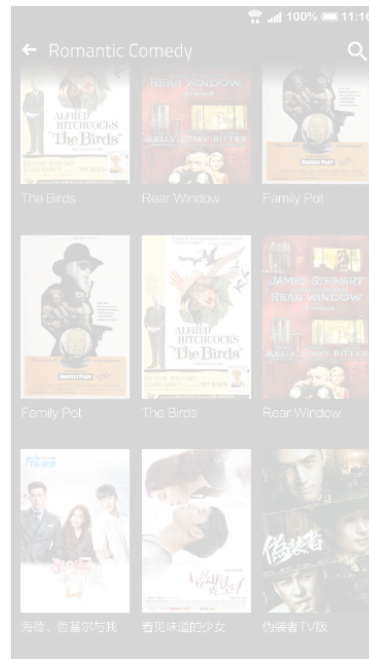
100% 11:16

Romantic Comedy

ALFRED HITCHCOCK'S "The Birds"

REAR WINDOW

KELLY CORey RITTER

The Birds

Rear Window

Family Pot

ALFRED HITCHCOCK'S "The Birds"

JAMES STEWART REAR WINDOW

KELLY CORey RITTER

Family Pot

The Birds

Rear Window

海德、哲基尔与我

看见味道的少女

伪装者

伪装者TV版